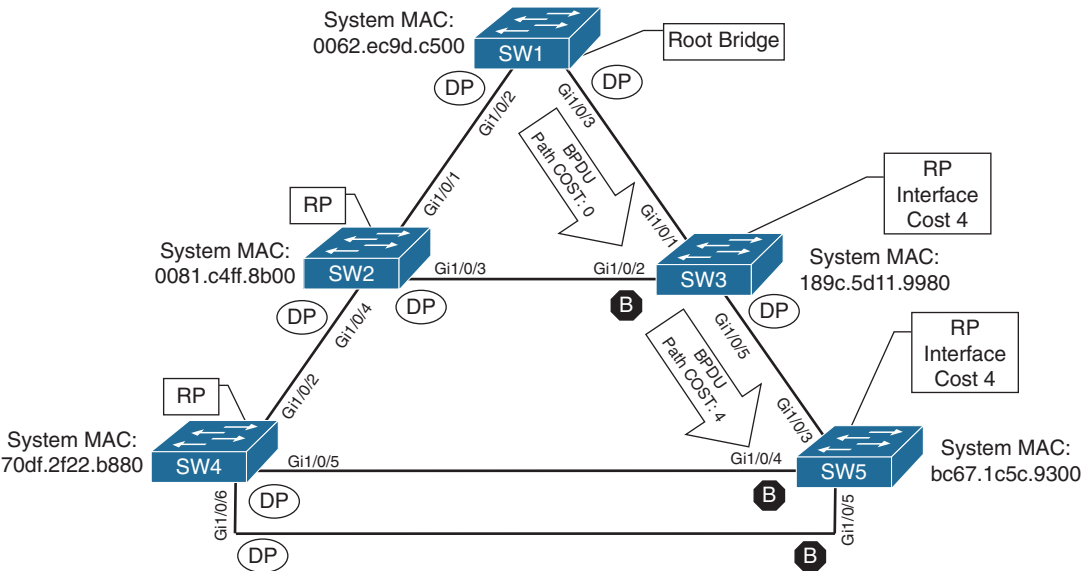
System MAC:
0062.ec9d.c500

SW1

Root Bridge

DP

DP

Gi1/0/2

Gi1/0/3

BPDU
Path COST: 0

RP

Gi1/0/1

Gi1/0/1

RP
Interface
Cost 4

System MAC:
0081.c4ff.8b00

SW2

Gi1/0/3

Gi1/0/2

SW3

System MAC:
189c.5d11.9980

DP

DP

B

DP

Gi1/0/4

Gi1/0/5

BPDU
Path COST: 4

RP
Interface
Cost 4

RP

Gi1/0/2

Gi1/0/3

System MAC:
70df.2f22.b880

SW4

Gi1/0/5

Gi1/0/4

SW5

System MAC:
bc67.1c5c.9300

DP

B

Gi1/0/6

Gi1/0/5

DP

B